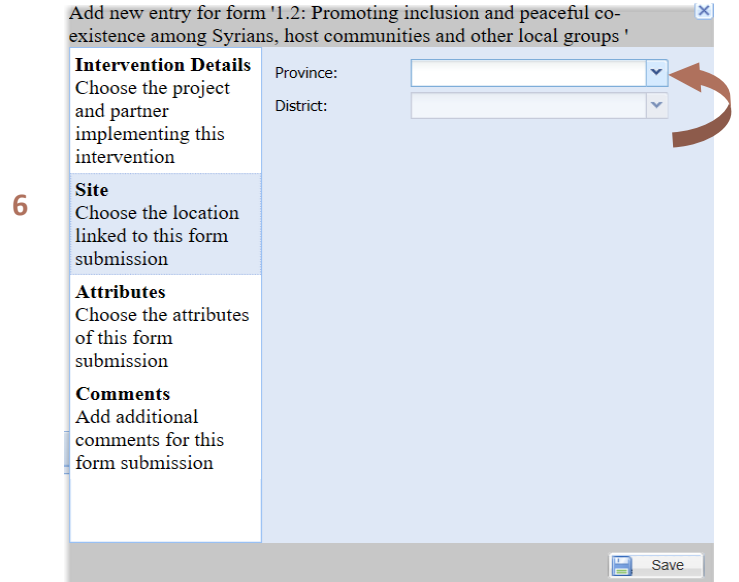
Add new entry for form '1.2: Promoting inclusion and peaceful co-existence among Syrians, host communities and other local groups '

Intervention Details
Choose the project and partner implementing this intervention

6

Site
Choose the location linked to this form submission

Attributes
Choose the attributes of this form submission

Comments
Add additional comments for this form submission

Province:

District:

Save